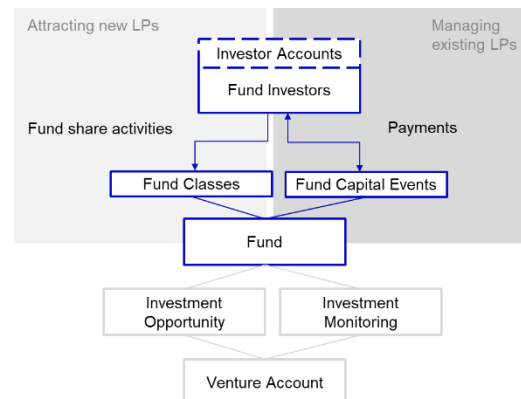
Attracting new LPs

Managing existing LPs

Investor Accounts

Fund Investors

Fund share activities

Payments

Fund Classes

Fund Capital Events

Fund

Investment Opportunity

Investment Monitoring

Venture Account